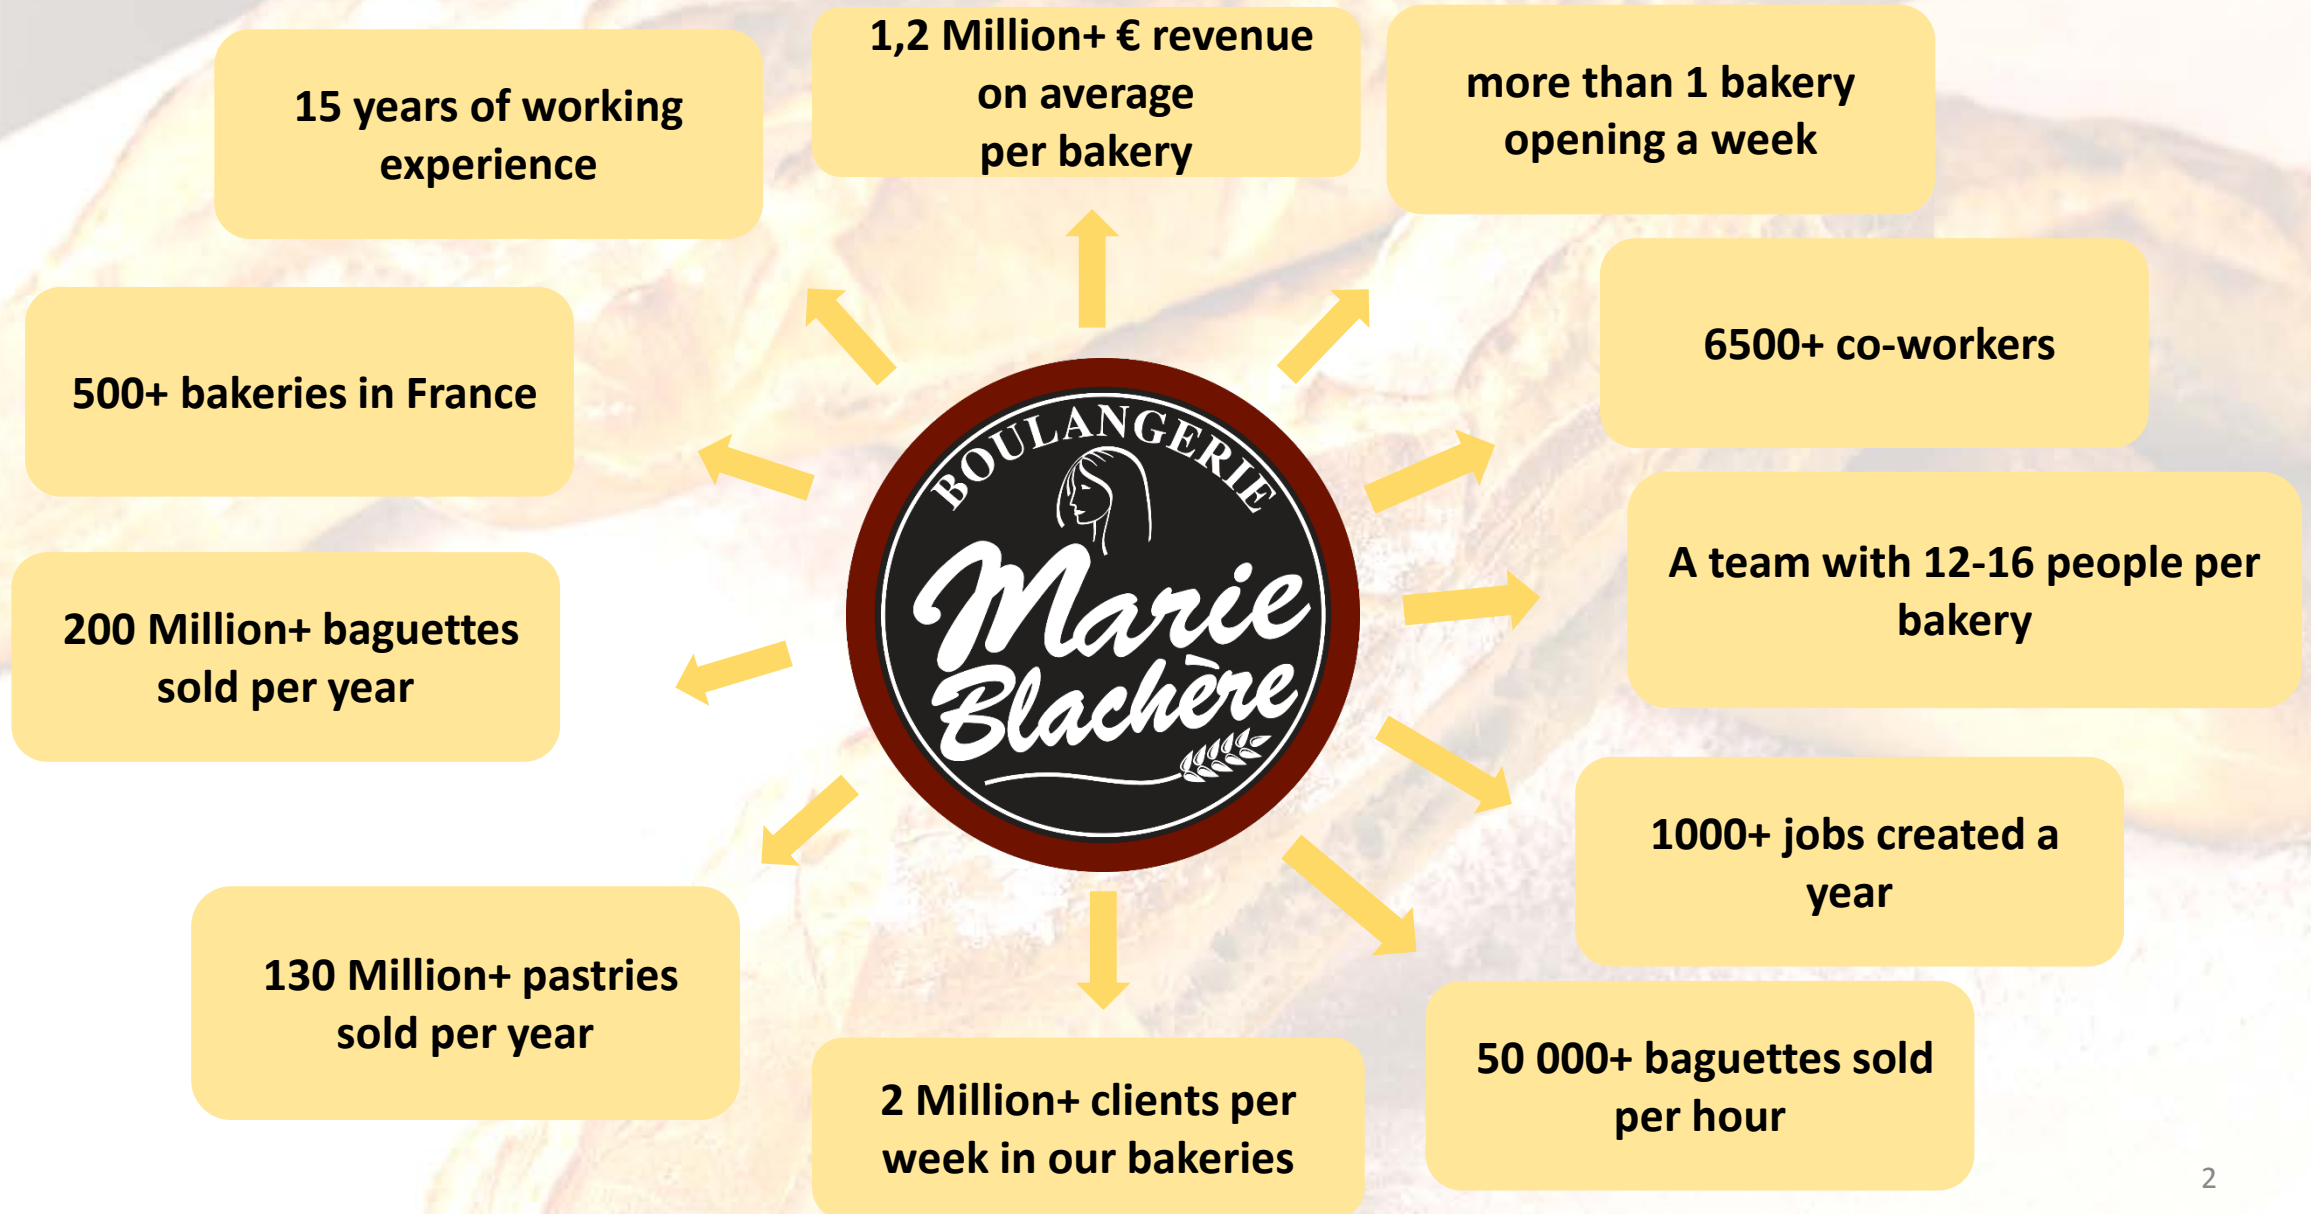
15 years of working experience

1,2 Million+ € revenue on average per bakery

more than 1 bakery opening a week

500+ bakeries in France

6500+ co-workers

BOULANGERIE
Marie Blachère

A team with 12-16 people per bakery

200 Million+ baguettes sold per year

1000+ jobs created a year

130 Million+ pastries sold per year

2 Million+ clients per week in our bakeries

50 000+ baguettes sold per hour

2